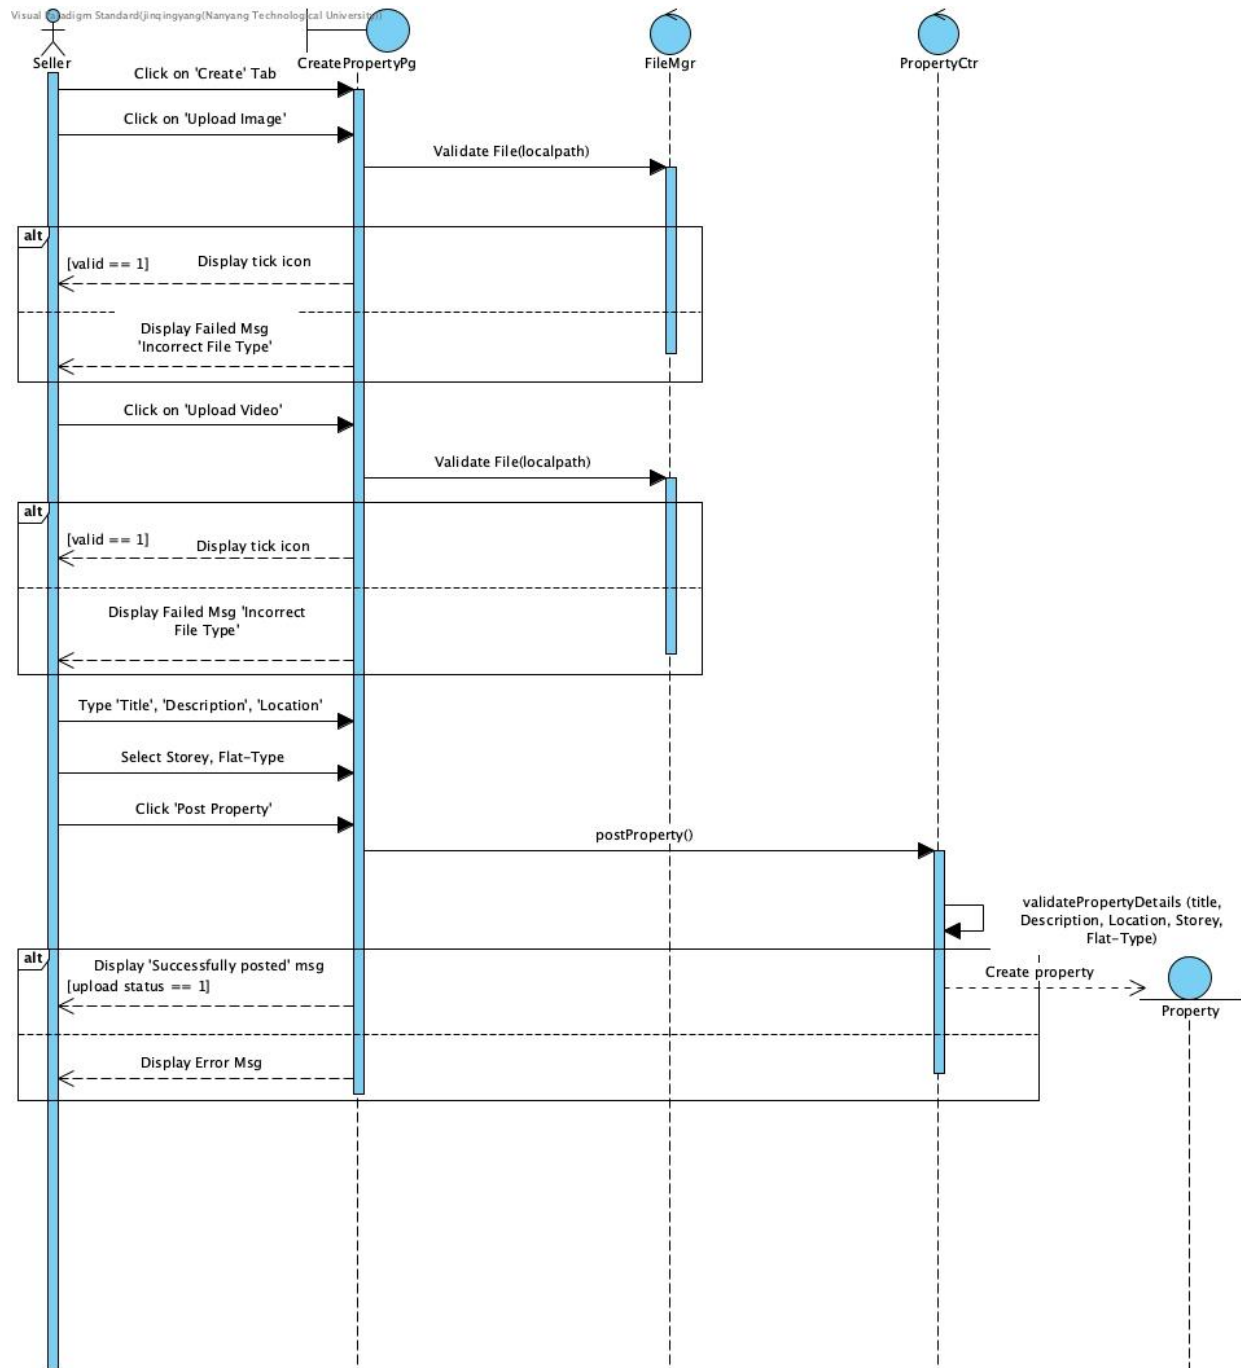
Visual Paradigm Standard(jinqingyang(Nanyang Technological University))

Seller

CreatePropertyPg

FileMgr

PropertyCtr

Click on 'Create' Tab

Click on 'Upload Image'

Validate File(localpath)

alt

[valid == 1]

Display tick icon

Display Failed Msg 'Incorrect File Type'

Click on 'Upload Video'

Validate File(localpath)

alt

[valid == 1]

Display tick icon

Display Failed Msg 'Incorrect File Type'

Type 'Title', 'Description', 'Location'

Select Storey, Flat-Type

Click 'Post Property'

postProperty()

validatePropertyDetails (title, Description, Location, Storey, Flat-Type)

alt

Display 'Successfully posted' msg

[upload status == 1]

Create property

Property

Display Error Msg